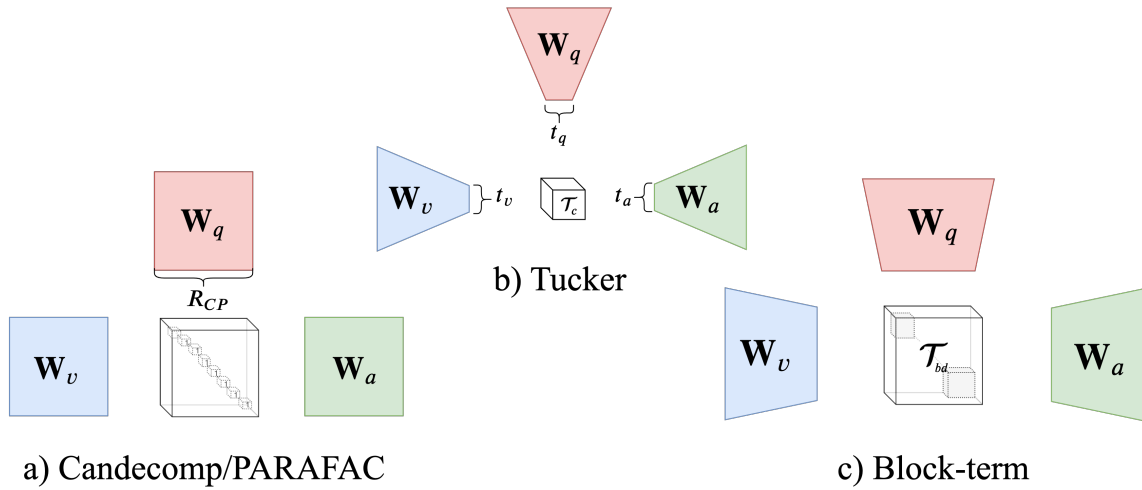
$\mathbf{W}_q$

$t_q$

$\mathbf{W}_v$ $t_v$ $\mathcal{T}_c$ $t_a$ $\mathbf{W}_a$

b) Tucker

$\mathbf{W}_q$

$R_{CP}$

$\mathbf{W}_v$

$\mathbf{W}_a$

a) Candecomp/PARAFAC

$\mathbf{W}_q$

$\mathbf{W}_v$ $\mathcal{T}_{bd}$ $\mathbf{W}_a$

c) Block-term